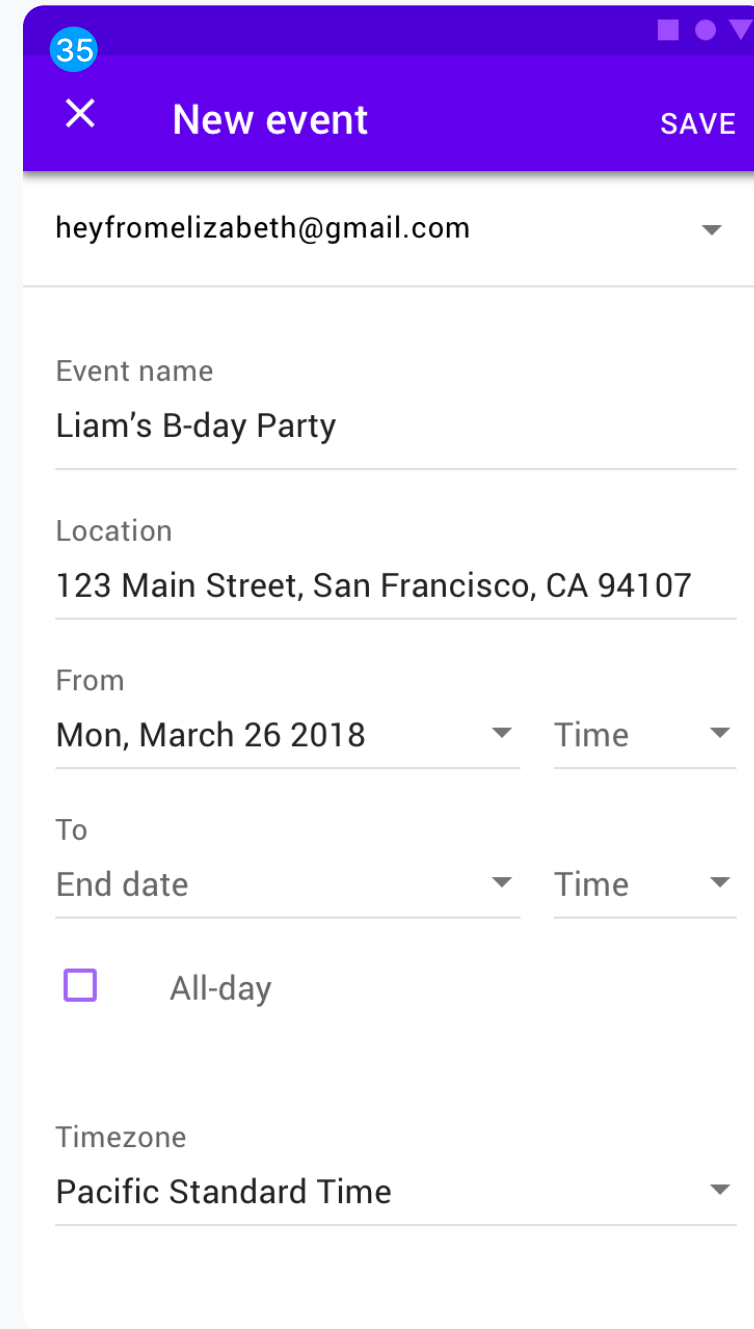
35

New event SAVE

heyfromelizabeth@gmail.com

Event name
Liam’s B-day Party

Location
123 Main Street, San Francisco, CA 94107

From
Mon, March 26 2018 Time

To
End date Time

All-day

Timezone
Pacific Standard Time